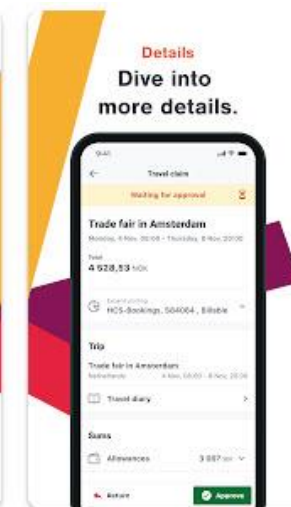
Details
Dive into more details.

9:41

Travel claim

Waiting for approval

Trade fair in Amsterdam
Monday, 6 Nov, 08:00 • Thursday, 9 Nov, 20:00

Total
4 628,53 NOK

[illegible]
HCS-Bookings, 584004 , Billable

Trip
Trade fair in Amsterdam
Netherlands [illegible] 6 Nov, 08:00 - 9 Nov, 20:00

Travel diary

Sums
Allowances 3 007 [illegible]

Return
Approve